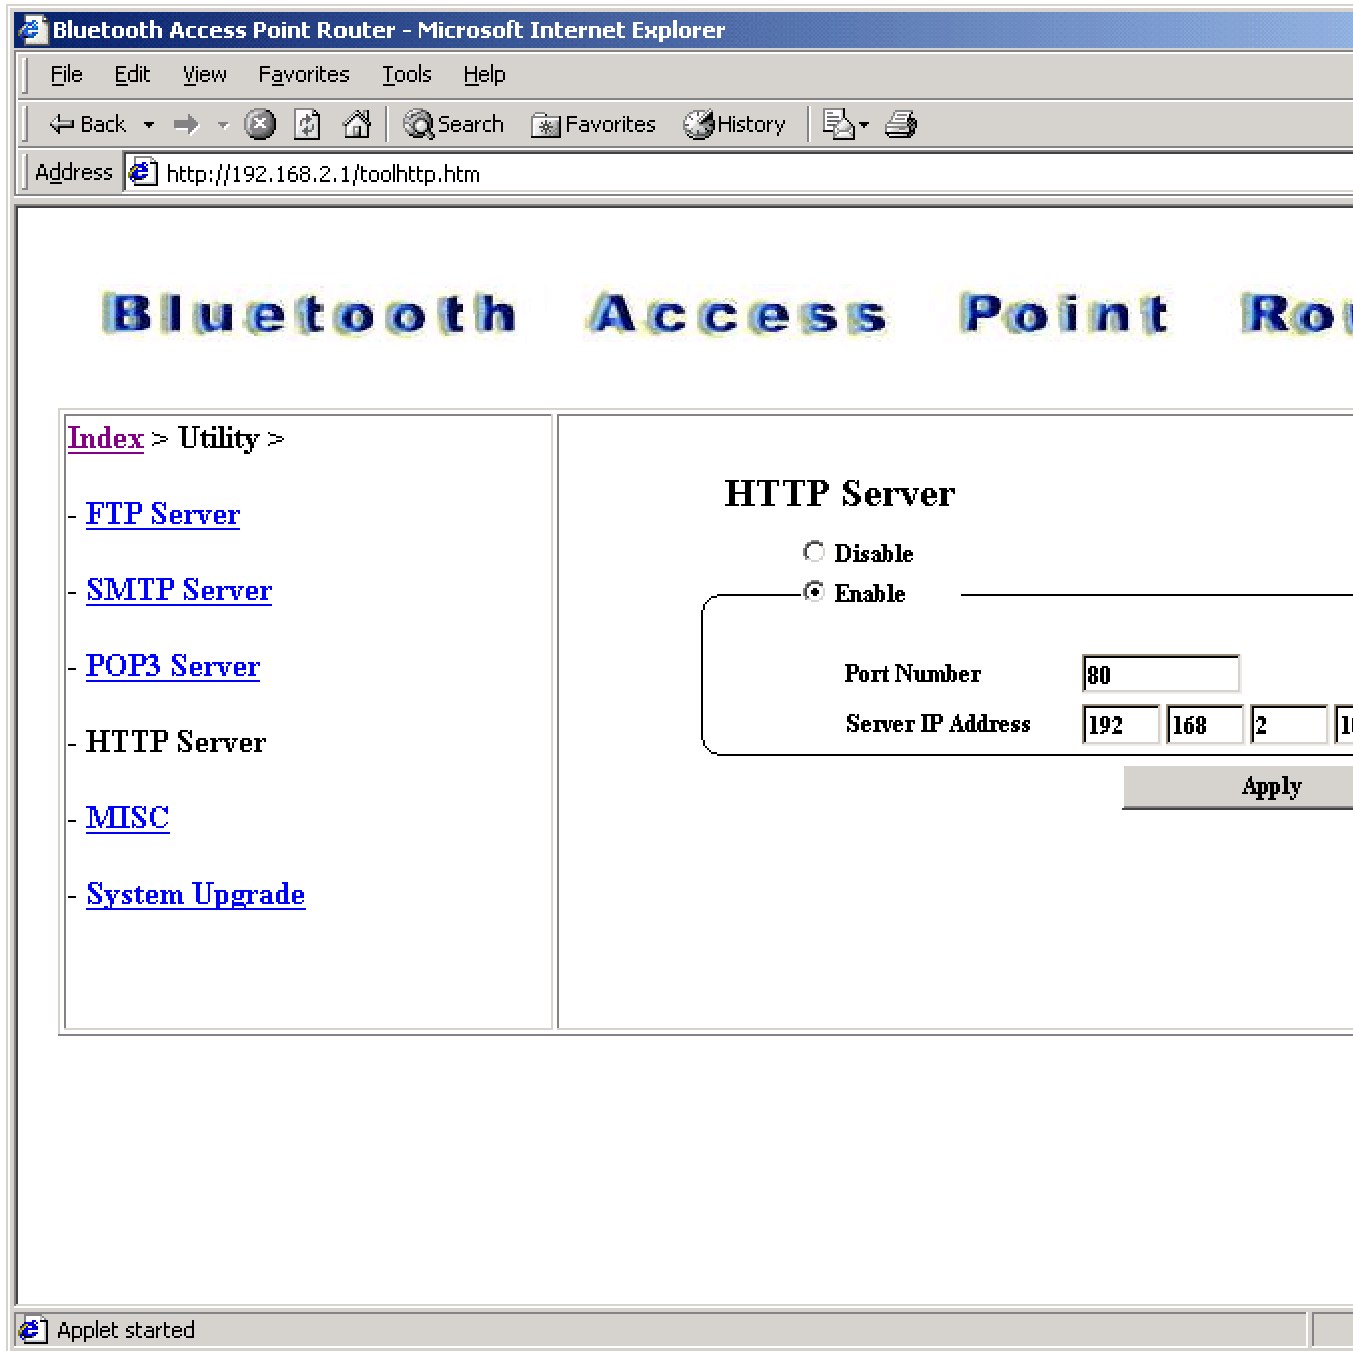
Bluetooth Access Point Router - Microsoft Internet Explorer

File Edit View Favorites Tools Help

Back Search Favorites History

Address http://192.168.2.1/toolhttp.htm

Bluetooth Access Point Ro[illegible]

Index > Utility >

- FTP Server

- SMTP Server

- POP3 Server

- HTTP Server

- MISC

- System Upgrade

HTTP Server

Disable

Enable

Port Number 80

Server IP Address 192 168 2 1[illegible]

Apply

Applet started